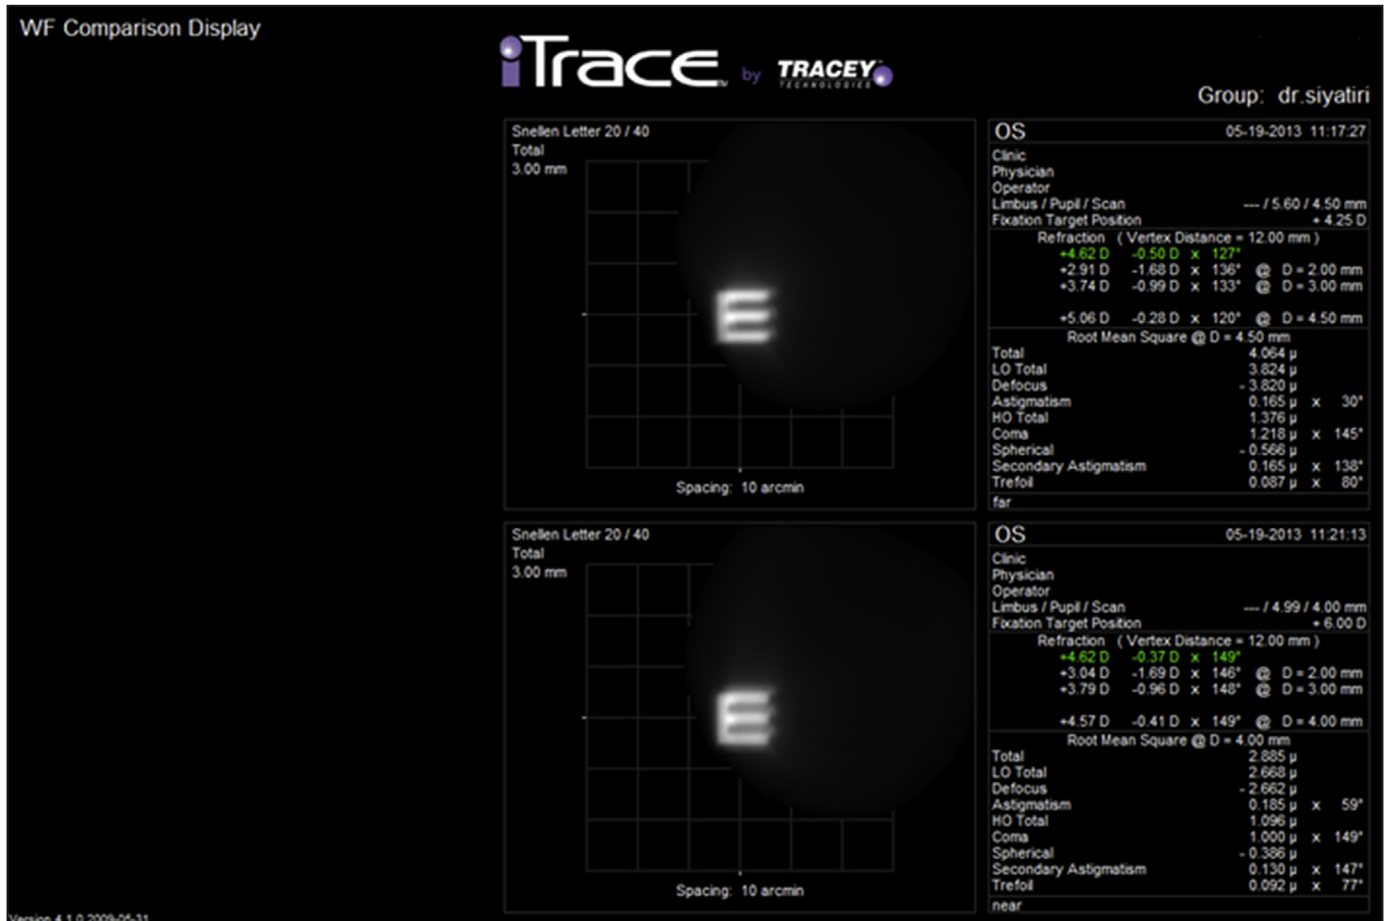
WF Comparison Display

iTrace by TRACEY TECHNOLOGIES

Group: dr.siyatiri

Snellen Letter 20 / 40
Total
3.00 mm

E

Spacing: 10 arcmin

OS 05-19-2013 11:17:27
Clinic
Physician
Operator
Limbus / Pupil / Scan --- / 5.60 / 4.50 mm
Fixation Target Position + 4.25 D
Refraction ( Vertex Distance = 12.00 mm )
+4.62 D -0.50 D x 127°
+2.91 D -1.68 D x 136° @ D = 2.00 mm
+3.74 D -0.99 D x 133° @ D = 3.00 mm
+5.06 D -0.28 D x 120° @ D = 4.50 mm
Root Mean Square @ D = 4.50 mm
Total 4.064 µ
LO Total 3.824 µ
Defocus - 3.820 µ
Astigmatism 0.165 µ x 30°
HO Total 1.376 µ
Coma 1.218 µ x 145°
Spherical - 0.566 µ
Secondary Astigmatism 0.165 µ x 138°
Trefoil 0.087 µ x 80°
far

Snellen Letter 20 / 40
Total
3.00 mm

E

Spacing: 10 arcmin

OS 05-19-2013 11:21:13
Clinic
Physician
Operator
Limbus / Pupil / Scan --- / 4.99 / 4.00 mm
Fixation Target Position + 6.00 D
Refraction ( Vertex Distance = 12.00 mm )
+4.62 D -0.37 D x 149°
+3.04 D -1.69 D x 146° @ D = 2.00 mm
+3.79 D -0.96 D x 148° @ D = 3.00 mm
+4.57 D -0.41 D x 149° @ D = 4.00 mm
Root Mean Square @ D = 4.00 mm
Total 2.885 µ
LO Total 2.668 µ
Defocus - 2.662 µ
Astigmatism 0.185 µ x 59°
HO Total 1.096 µ
Coma 1.000 µ x 149°
Spherical - 0.386 µ
Secondary Astigmatism 0.130 µ x 147°
Trefoil 0.092 µ x 77°
near

Version 4.1.0 2009-05-31